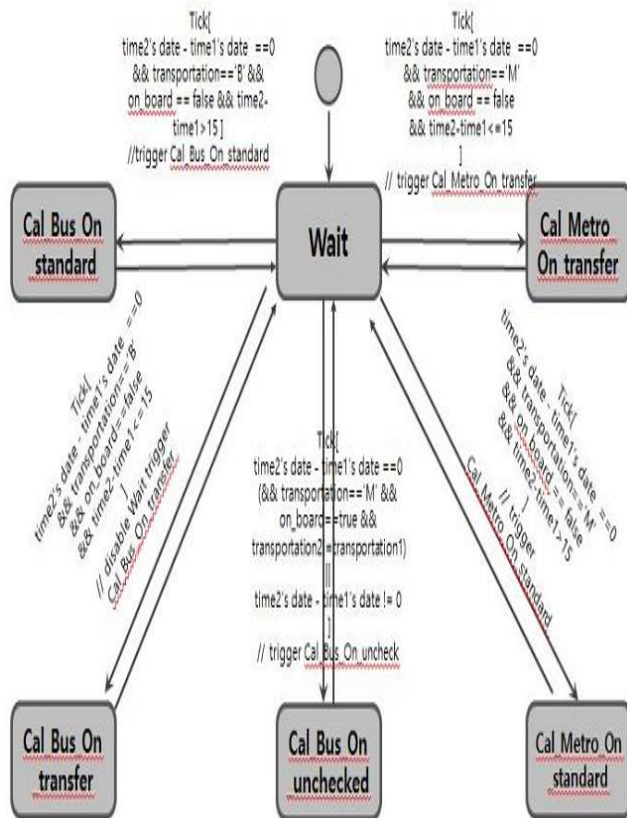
Tick[
time2's date - time1's date ==0
&& transportation=='B' &&
on_board == false && time2-time1>15 ]
//trigger Cal_Bus_On_standard

Tick[
time2's date - time1's date ==0
&& transportation=='M'
&& on_board == false
&& time2-time1<=15
]
// trigger Cal_Metro_On_transfer

Cal Bus On standard

Wait

Cal Metro On transfer

Tick[
time2's date - time1's date ==0
&& transportation=='B'
&& on_board==false
&& time2-time1<=15
]
// disable Wait trigger
Cal_Bus_On_transfer

Tick[
time2's date - time1's date ==0
(&& transportation=='M' &&
on_board==true &&
transportation2 !=transportation1)
||
time2's date - time1's date != 0
]
// trigger Cal_Bus_On_uncheck

Tick[
time2's date - time1's date ==0
&& transportation=='M'
&& on_board == false
&& time2-time1>15
]
// trigger
Cal_Metro_On_standard

Cal Bus On transfer

Cal Bus On unchecked

Cal_Metro_On standard